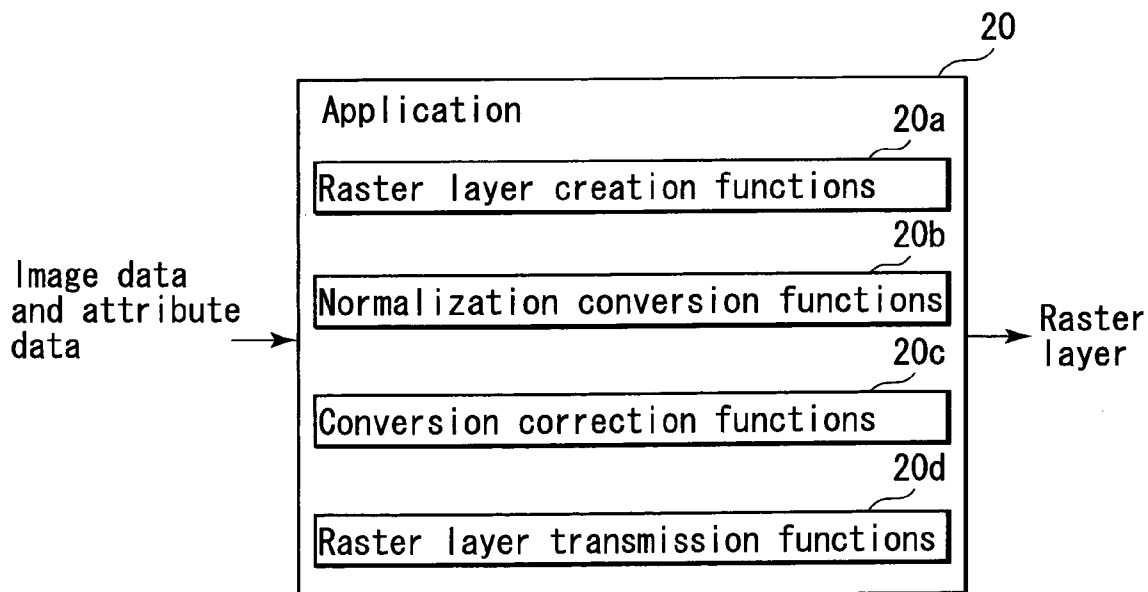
20

Application

20a

Raster layer creation functions

20b

Image data and attribute data

Normalization conversion functions

Raster layer

20c

Conversion correction functions

20d

Raster layer transmission functions